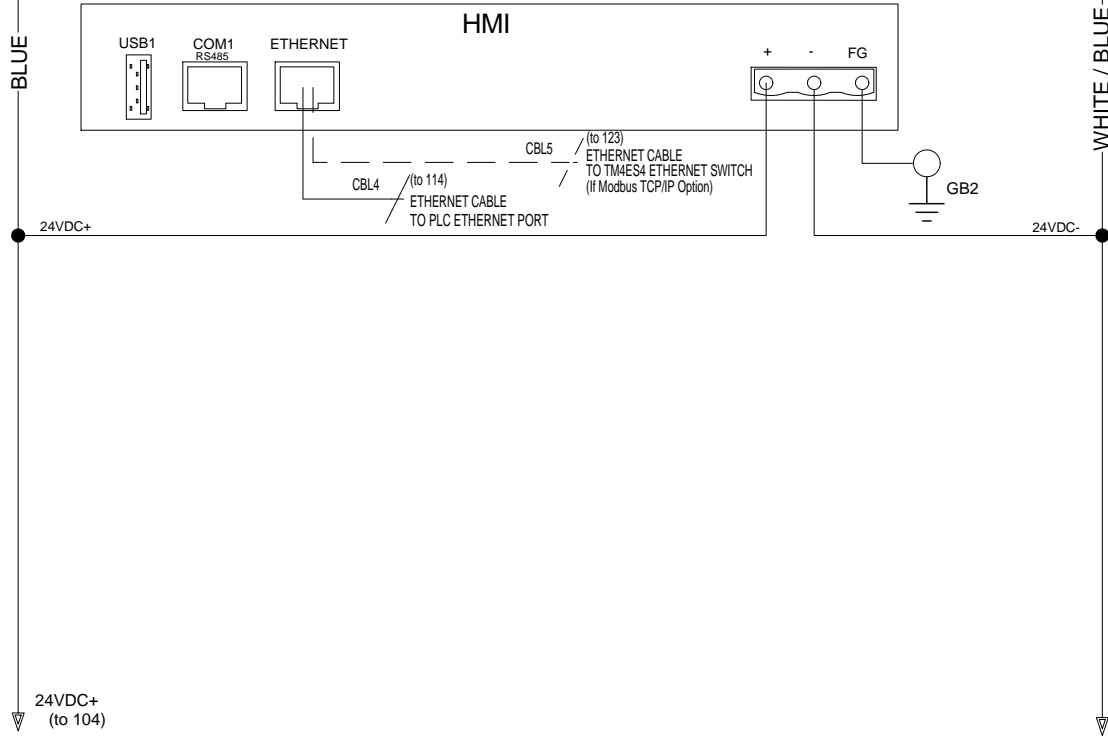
BLUE

HMI

USB1

COM1
RS485

ETHERNET

+ - FG

WHITE / BLUE

CBL5

(to 123)
ETHERNET CABLE
TO TM4ES4 ETHERNET SWITCH
(If Modbus TCP/IP Option)

CBL4

(to 114)
ETHERNET CABLE
TO PLC ETHERNET PORT

GB2

24VDC+

24VDC-

24VDC+
(to 104)